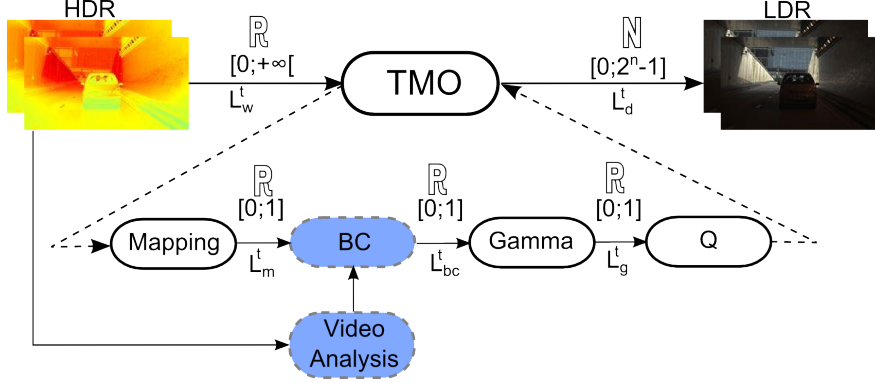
HDR

LDR

$\mathbb{R}$
$[0;+\infty[$
$L_w^t$

TMO

$\mathbb{N}$
$[0;2^n-1]$
$L_d^t$

$\mathbb{R}$
$[0;1]$

$\mathbb{R}$
$[0;1]$

$\mathbb{R}$
$[0;1]$

Mapping

$L_m^t$

BC

$L_{bc}^t$

Gamma

$L_g^t$

Q

Video Analysis